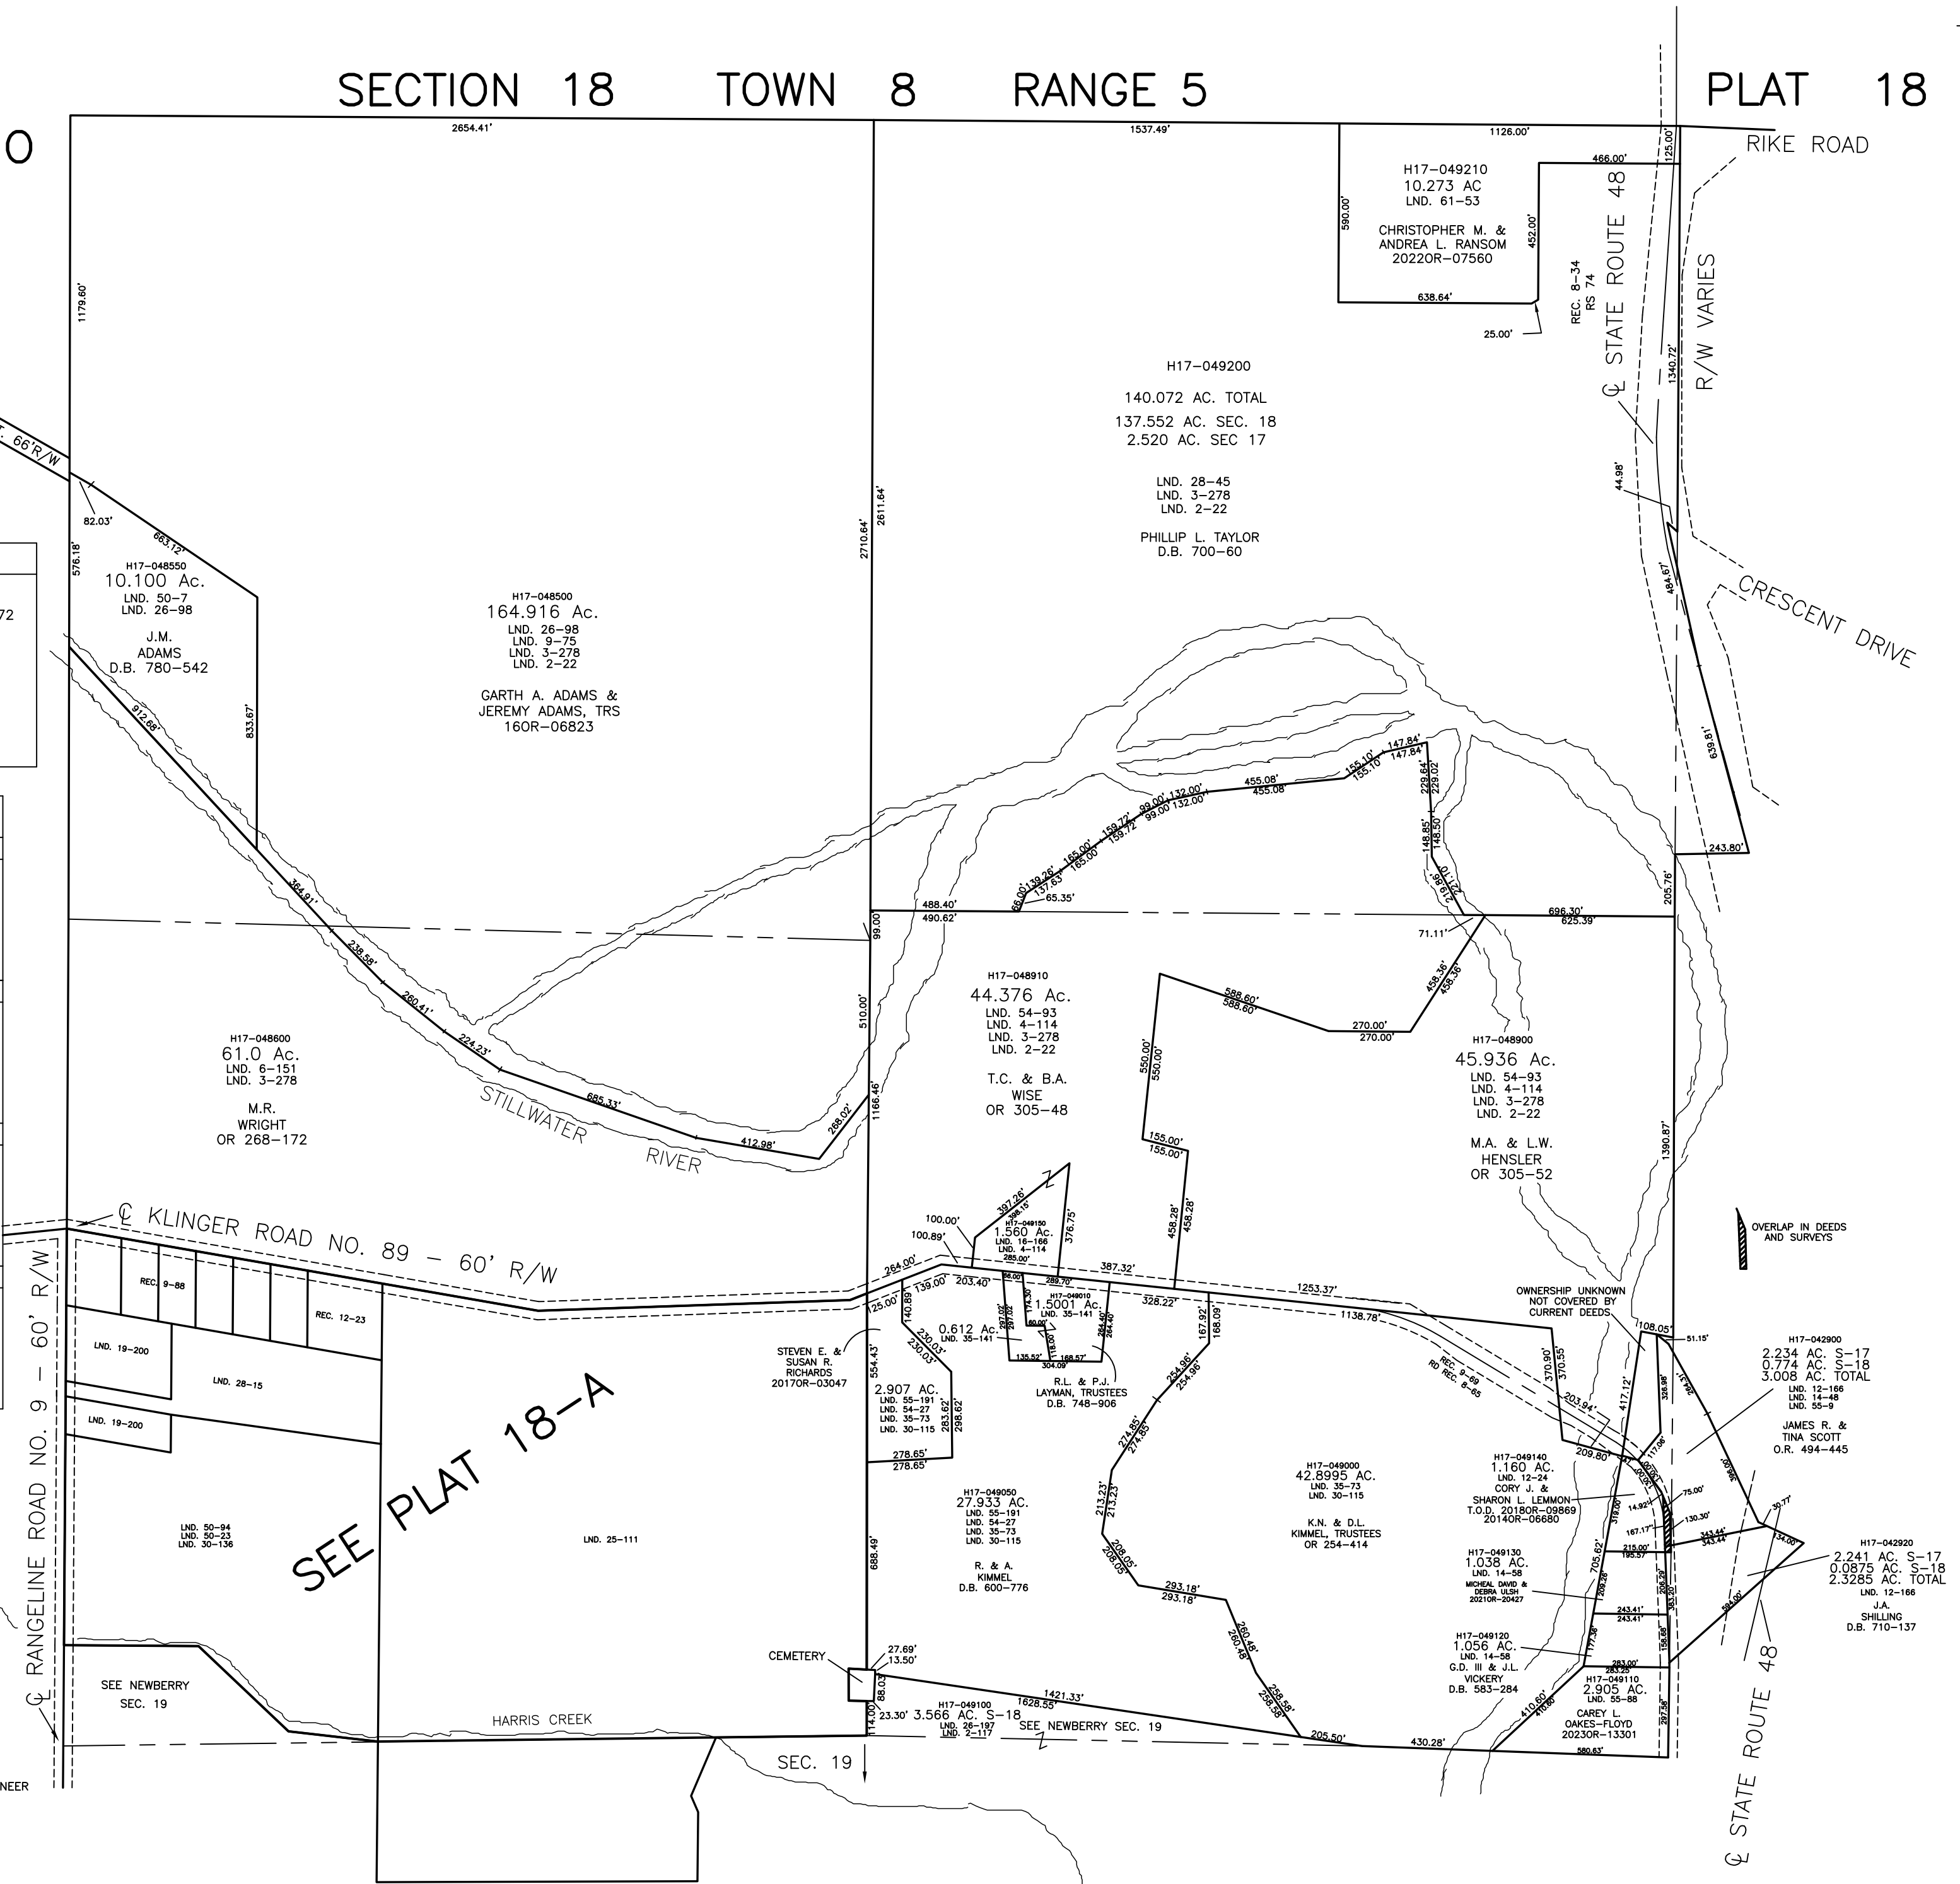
SECTION 18 TOWN 8 RANGE 5

PLAT 18

O

RIKE ROAD

2654.41'
1537.49'
1126.00'
125.00'
466.00'

H17-049210
10.273 AC
LND. 61-53

CHRISTOPHER M. &
ANDREA L. RANSOM
2022OR-07560

590.00'
452.00'
638.64'
25.00'

REC. 8-34
RS 74

℄ STATE ROUTE 48

R/W VARIES

1340.72'

1179.60'

H17-049200

140.072 AC. TOTAL
137.552 AC. SEC. 18
2.520 AC. SEC 17

LND. 28-45
LND. 3-278
LND. 2-22

PHILLIP L. TAYLOR
D.B. 700-60

66'R/W

82.03'
576.18'
663.12'

H17-048550
10.100 Ac.
LND. 50-7
LND. 26-98

J.M.
ADAMS
D.B. 780-542

833.67'

72

H17-048500
164.916 Ac.
LND. 26-98
LND. 9-75
LND. 3-278
LND. 2-22

GARTH A. ADAMS &
JEREMY ADAMS, TRS
16OR-06823

2710.64'
2611.64'

44.98'
484.67'

CRESCENT DRIVE

639.81'
243.80'
205.76'

912.68'
364.91'
238.58'
260.41'
224.23'
685.33'
412.98'
268.02'

155.10' 147.84'
155.10 147.84'
229.64'
229.02'
455.08'
455.08
99.00' 132.00'
99.00 132.00'
159.72'
159.72
165.00'
165.00
139.26'
137.63
66.00'
65.35'
148.85'
148.50'
488.40'
490.62'
99.00'
71.11'
696.30'
625.39'

H17-048910
44.376 Ac.
LND. 54-93
LND. 4-114
LND. 3-278
LND. 2-22

T.C. & B.A.
WISE
OR 305-48

588.60'
588.60'
270.00'
270.00'
458.36'
458.36'
550.00'
550.00'
510.00'
1166.46'

H17-048900
45.936 Ac.
LND. 54-93
LND. 4-114
LND. 3-278
LND. 2-22

M.A. & L.W.
HENSLER
OR 305-52

1390.87'

H17-048600
61.0 Ac.
LND. 6-151
LND. 3-278

M.R.
WRIGHT
OR 268-172

STILLWATER
RIVER

155.00'
155.00'
458.28'
458.28'

℄ KLINGER ROAD NO. 89 - 60' R/W

100.00'
100.89'
397.26'
398.15'
H17-049150
1.560 Ac.
LND. 16-166
LND. 4-114
285.00'
376.75'

OVERLAP IN DEEDS
AND SURVEYS

264.00'
139.00'
203.40'
387.32'
328.22'
1253.37'
1138.78'
25.00'
140.89'

REC. 9-88
REC. 12-23
LND. 19-200
LND. 28-15
LND. 19-200

H17-049010
1.5001 Ac.
LND. 35-141
289.70'
0.612 Ac.
LND. 35-141
135.52'
304.09'
168.57'
264.40'
167.92'
168.09'

R.L. & P.J.
LAYMAN, TRUSTEES
D.B. 748-906

STEVEN E. &
SUSAN R.
RICHARDS
2017OR-03047

554.43'
230.03'
2.907 AC.
LND. 55-191
LND. 54-27
LND. 35-73
LND. 30-115
283.62'
298.62'
278.65'
278.65'

OWNERSHIP UNKNOWN
NOT COVERED BY
CURRENT DEEDS

108.05'
51.15'
370.90'
370.55'
REC. 9-69
RD REC. 8-65
203.94'
417.12'
209.80'

H17-042900
2.234 AC. S-17
0.774 AC. S-18
3.008 AC. TOTAL
LND. 12-166
LND. 14-48
LND. 55-9

JAMES R. &
TINA SCOTT
O.R. 494-445

SEE PLAT 18-A

℄ RANGELINE ROAD NO. 9 - 60' R/W

LND. 50-94
LND. 50-23
LND. 30-136

LND. 25-111

H17-049050
27.933 AC.
LND. 55-191
LND. 54-27
LND. 35-73
LND. 30-115

R. & A.
KIMMEL
D.B. 600-776

688.49'

254.96'
254.96'
274.85'
274.85'
213.23'
213.23'
208.05'
208.05'
293.18'
293.18'
260.48'
260.48'
258.58'
258.58'

H17-049000
42.8995 AC.
LND. 35-73
LND. 30-115

K.N. & D.L.
KIMMEL, TRUSTEES
OR 254-414

H17-049140
1.160 AC.
LND. 12-24
CORY J. &
SHARON L. LEMMON
T.O.D. 2018OR-09869
2014OR-06680

75.00'
14.92'
130.30'
167.17'
215.00'
195.57
343.44'
343.44'
30.77'
134.00'

H17-049130
1.038 AC.
LND. 14-58
MICHEAL DAVID &
DEBRA ULSH
2021OR-20427

705.62'
243.41'
243.41'

H17-042920
2.241 AC. S-17
0.0875 AC. S-18
2.3285 AC. TOTAL
LND. 12-166
J.A.
SHILLING
D.B. 710-137

H17-049120
1.056 AC.
LND. 14-58
G.D. III & J.L.
VICKERY
D.B. 583-284

283.00'
283.25'

H17-049110
2.905 AC.
LND. 55-88
CAREY L.
OAKES-FLOYD
2023OR-13301

410.60'
580.63'

CEMETERY
27.69'
13.50'

SEE NEWBERRY
SEC. 19

HARRIS CREEK

88.03'
114.00'
23.30'
1421.33'
1628.55'

H17-049100
3.566 AC. S-18
LND. 26-197
LND. 2-117

SEE NEWBERRY SEC. 19

205.50'
430.28'

SEC. 19

℄ STATE ROUTE 48

NEER